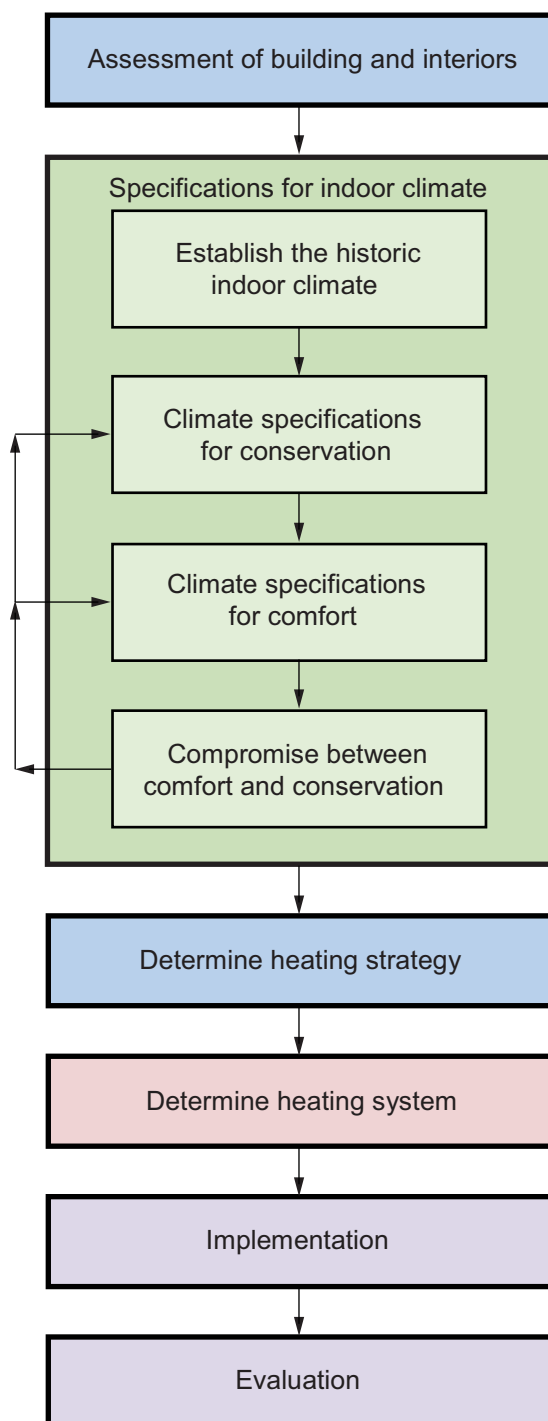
Assessment of building and interiors

Specifications for indoor climate

Establish the historic indoor climate

Climate specifications for conservation

Climate specifications for comfort

Compromise between comfort and conservation

Determine heating strategy

Determine heating system

Implementation

Evaluation